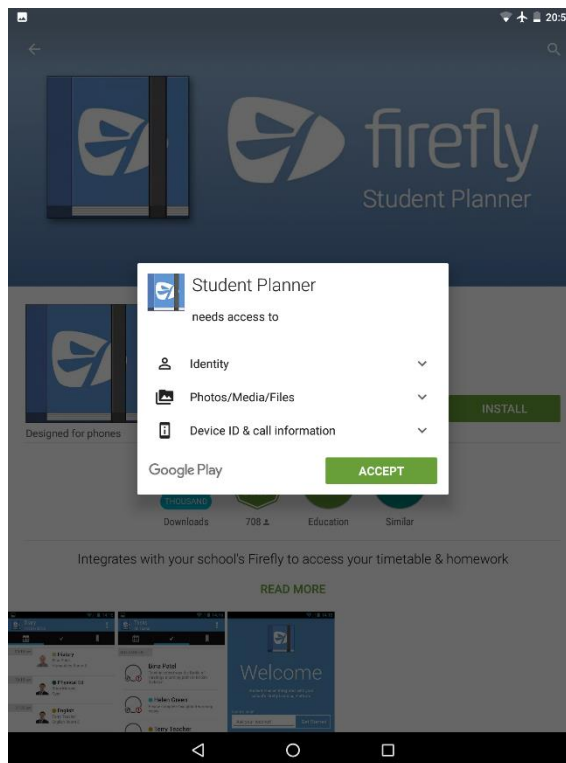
20:5

firefly
Student Planner

Student Planner
needs access to

Identity

Photos/Media/Files

Device ID & call information

Google Play

ACCEPT

INSTALL

Designed for phones

THOUSAND
Downloads

708

Education

Similar

Integrates with your school's Firefly to access your timetable & homework

READ MORE

Welcome